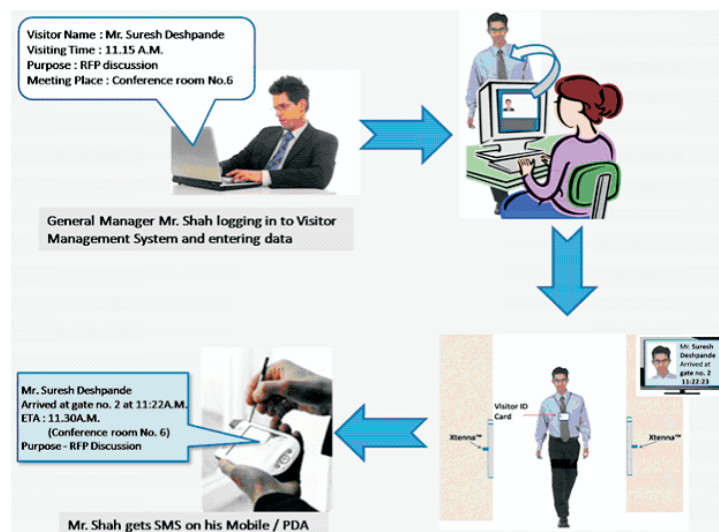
Visitor Name : Mr. Suresh Deshpande
Visiting Time : 11.15 A.M.
Purpose : RFP discussion
Meeting Place : Conference room No.6

General Manager Mr. Shah logging in to Visitor Management System and entering data

Mr. Suresh Deshpande
Arrived at gate no. 2
11:22:23

Visitor ID Card

Xtenna™

Xtenna™

Mr. Suresh Deshpande
Arrived at gate no. 2 at 11:22A.M.
ETA : 11.30A.M.
(Conference room No. 6)
Purpose - RFP Discussion

Mr. Shah gets SMS on his Mobile / PDA